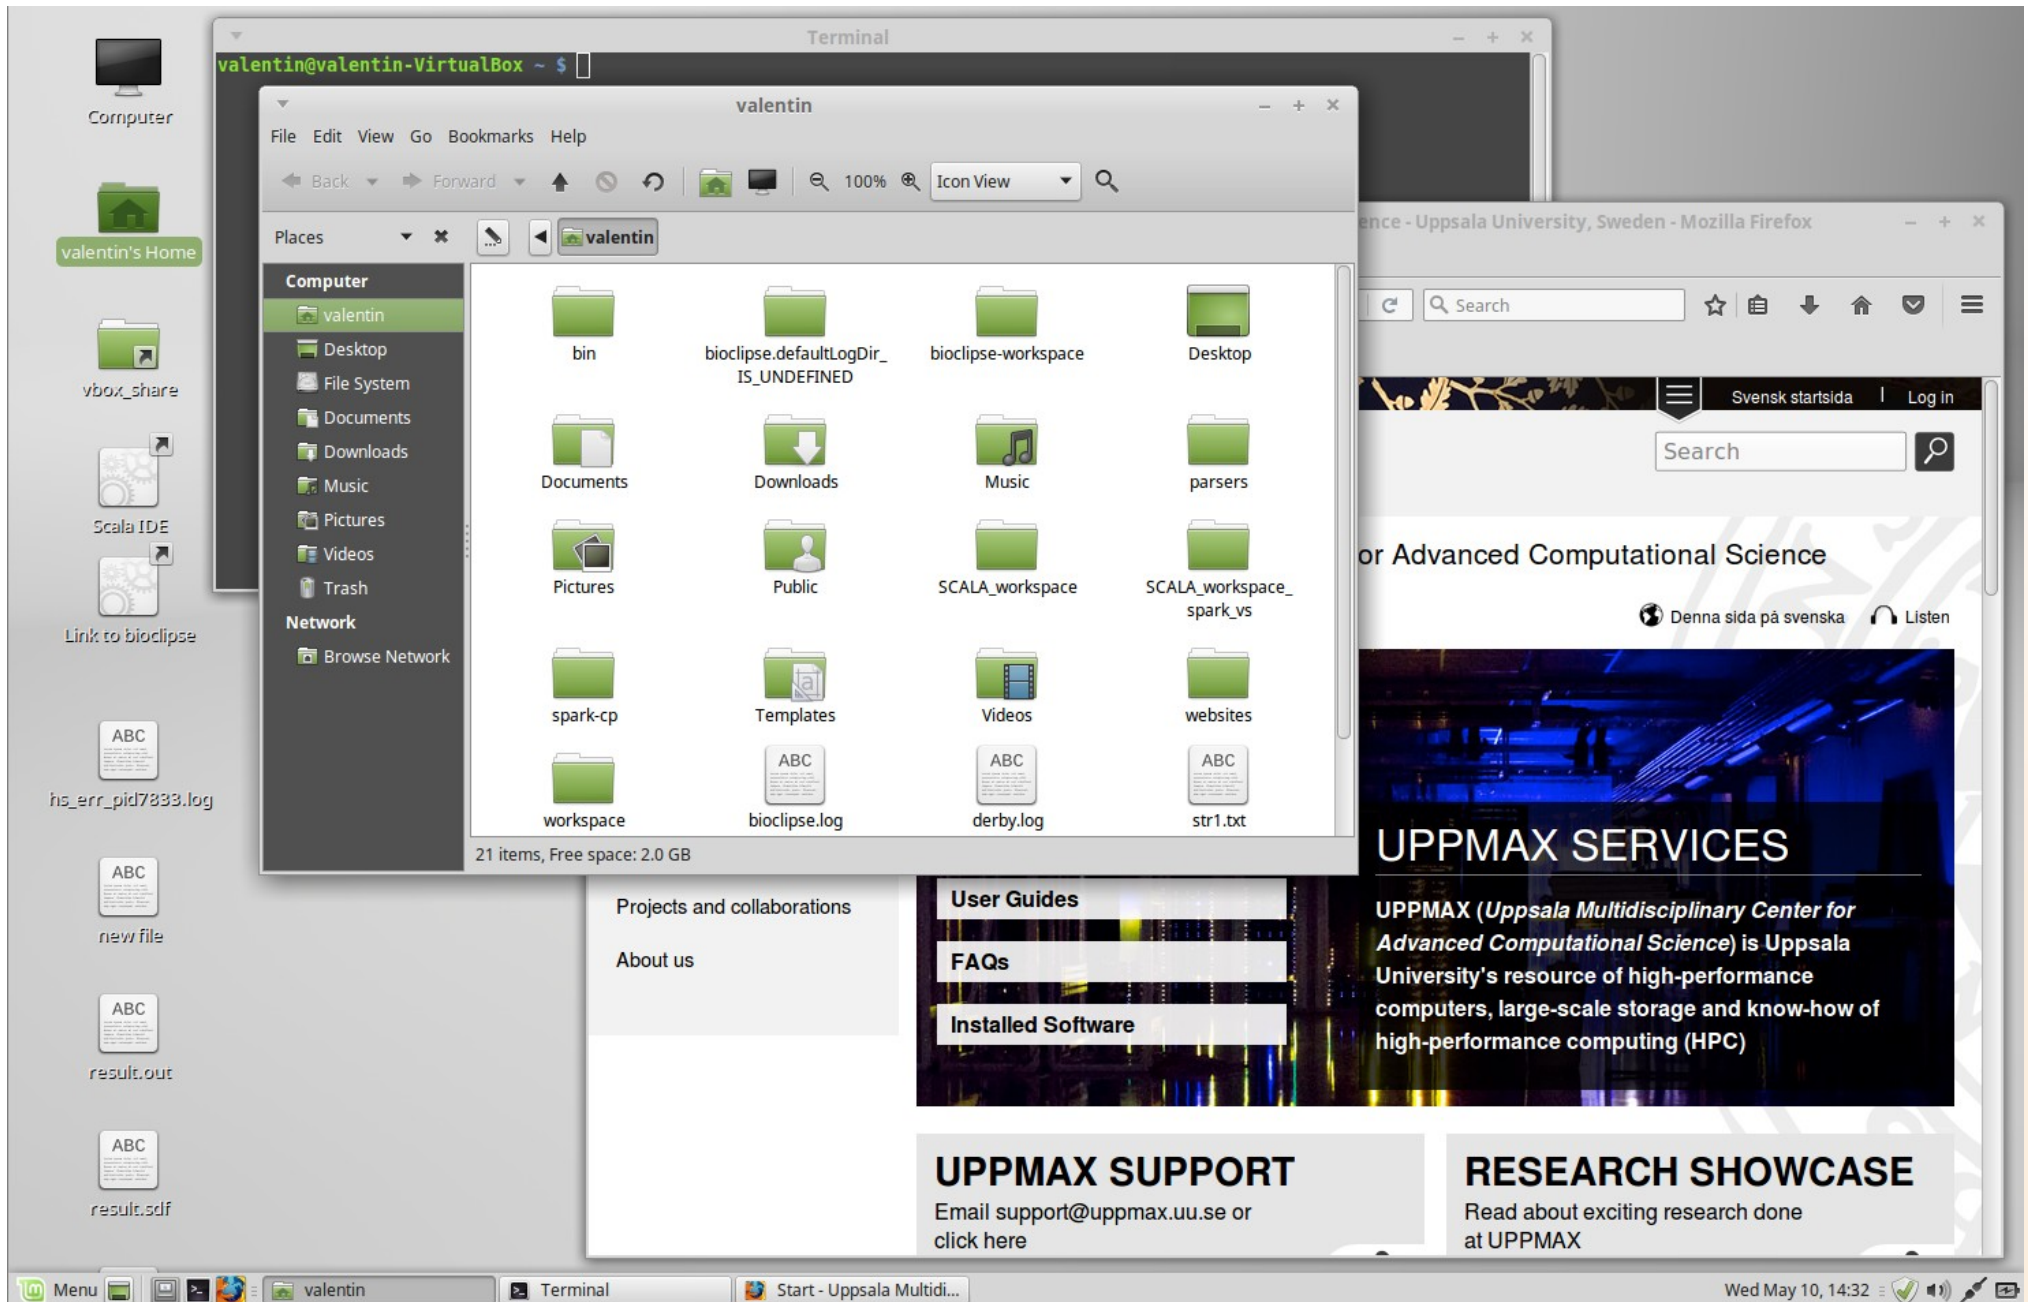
Computer

valentin's Home

vbox_share

Scala IDE

Link to bioclipse

ABC
hs_err_pid7833.log

ABC
new file

ABC
result.out

ABC
result.sdf

Terminal

valentin@valentin-VirtualBox ~ $

valentin

File Edit View Go Bookmarks Help

Back Forward 100% Icon View

Places

valentin

Computer
valentin
Desktop
File System
Documents
Downloads
Music
Pictures
Videos
Trash
Network
Browse Network

bin
bioclipse.defaultLogDir_IS_UNDEFINED
bioclipse-workspace
Desktop
Documents
Downloads
Music
parsers
Pictures
Public
SCALA_workspace
SCALA_workspace_spark_vs
spark-cp
Templates
Videos
websites
workspace
ABC
bioclipse.log
ABC
derby.log
ABC
str1.txt

21 items, Free space: 2.0 GB

ence - Uppsala University, Sweden - Mozilla Firefox

Search

Svensk startsida | Log in

Search

or Advanced Computational Science

Denna sida på svenska Listen

UPPMAX SERVICES

User Guides

FAQs

Installed Software

UPPMAX (Uppsala Multidisciplinary Center for Advanced Computational Science) is Uppsala University's resource of high-performance computers, large-scale storage and know-how of high-performance computing (HPC)

Projects and collaborations

About us

UPPMAX SUPPORT
Email support@uppmax.uu.se or click here

RESEARCH SHOWCASE
Read about exciting research done at UPPMAX

Menu valentin Terminal Start - Uppsala Multidi... Wed May 10, 14:32